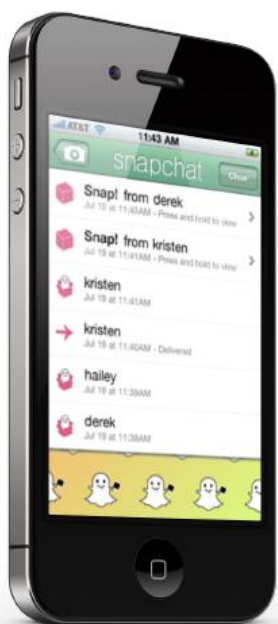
AT&T
11:43 AM
snapchat
Clear
Snap! from derek
Jul 19 at 11:43AM - Press and hold to view
Snap! from kristen
Jul 19 at 11:43AM - Press and hold to view
kristen
Jul 19 at 11:41AM
kristen
Jul 19 at 11:40AM - Delivered
hailey
Jul 19 at 11:40AM
derek
Jul 19 at 11:38AM